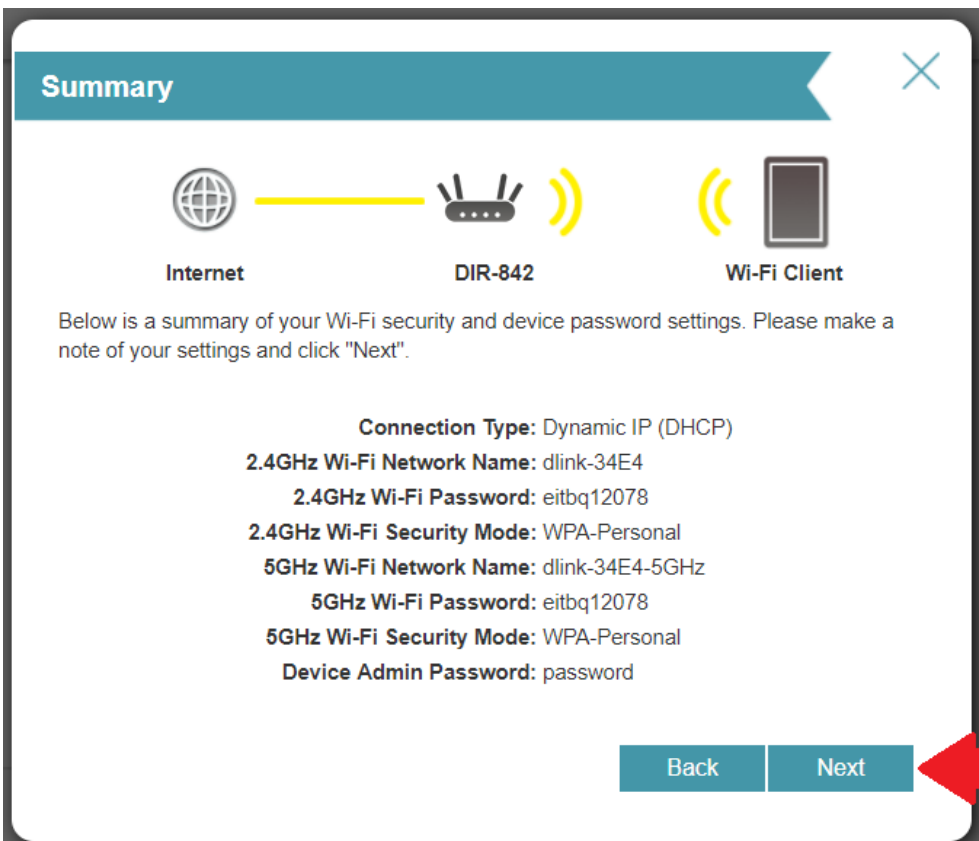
Summary

Internet

DIR-842

Wi-Fi Client

Below is a summary of your Wi-Fi security and device password settings. Please make a note of your settings and click "Next".

Connection Type: Dynamic IP (DHCP)
2.4GHz Wi-Fi Network Name: dlink-34E4
2.4GHz Wi-Fi Password: eitbq12078
2.4GHz Wi-Fi Security Mode: WPA-Personal
5GHz Wi-Fi Network Name: dlink-34E4-5GHz
5GHz Wi-Fi Password: eitbq12078
5GHz Wi-Fi Security Mode: WPA-Personal
Device Admin Password: password

Back

Next